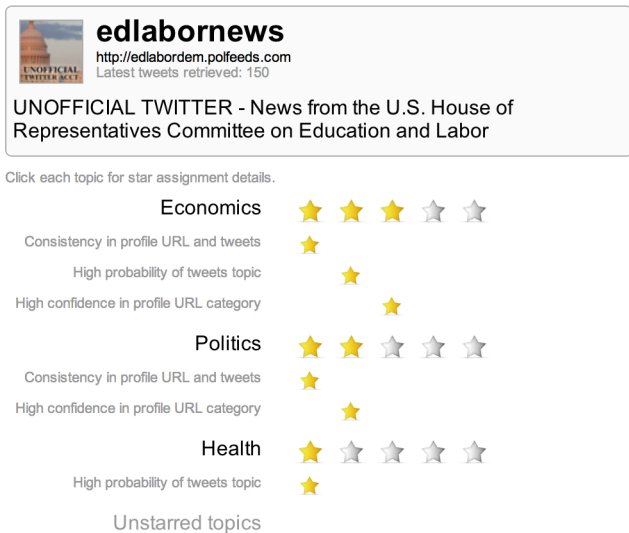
UNOFFICIAL TWITTER ACCT

edlabornews
http://edlabordem.polfeeds.com
Latest tweets retrieved: 150

UNOFFICIAL TWITTER - News from the U.S. House of Representatives Committee on Education and Labor

Click each topic for star assignment details.

Economics
Consistency in profile URL and tweets
High probability of tweets topic
High confidence in profile URL category

Politics
Consistency in profile URL and tweets
High confidence in profile URL category

Health
High probability of tweets topic

Unstarred topics